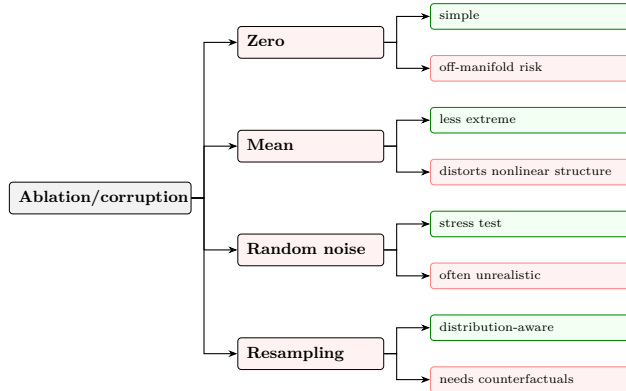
Ablation/corruption

Zero

simple

off-manifold risk

Mean

less extreme

distorts nonlinear structure

Random noise

stress test

often unrealistic

Resampling

distribution-aware

needs counterfactuals